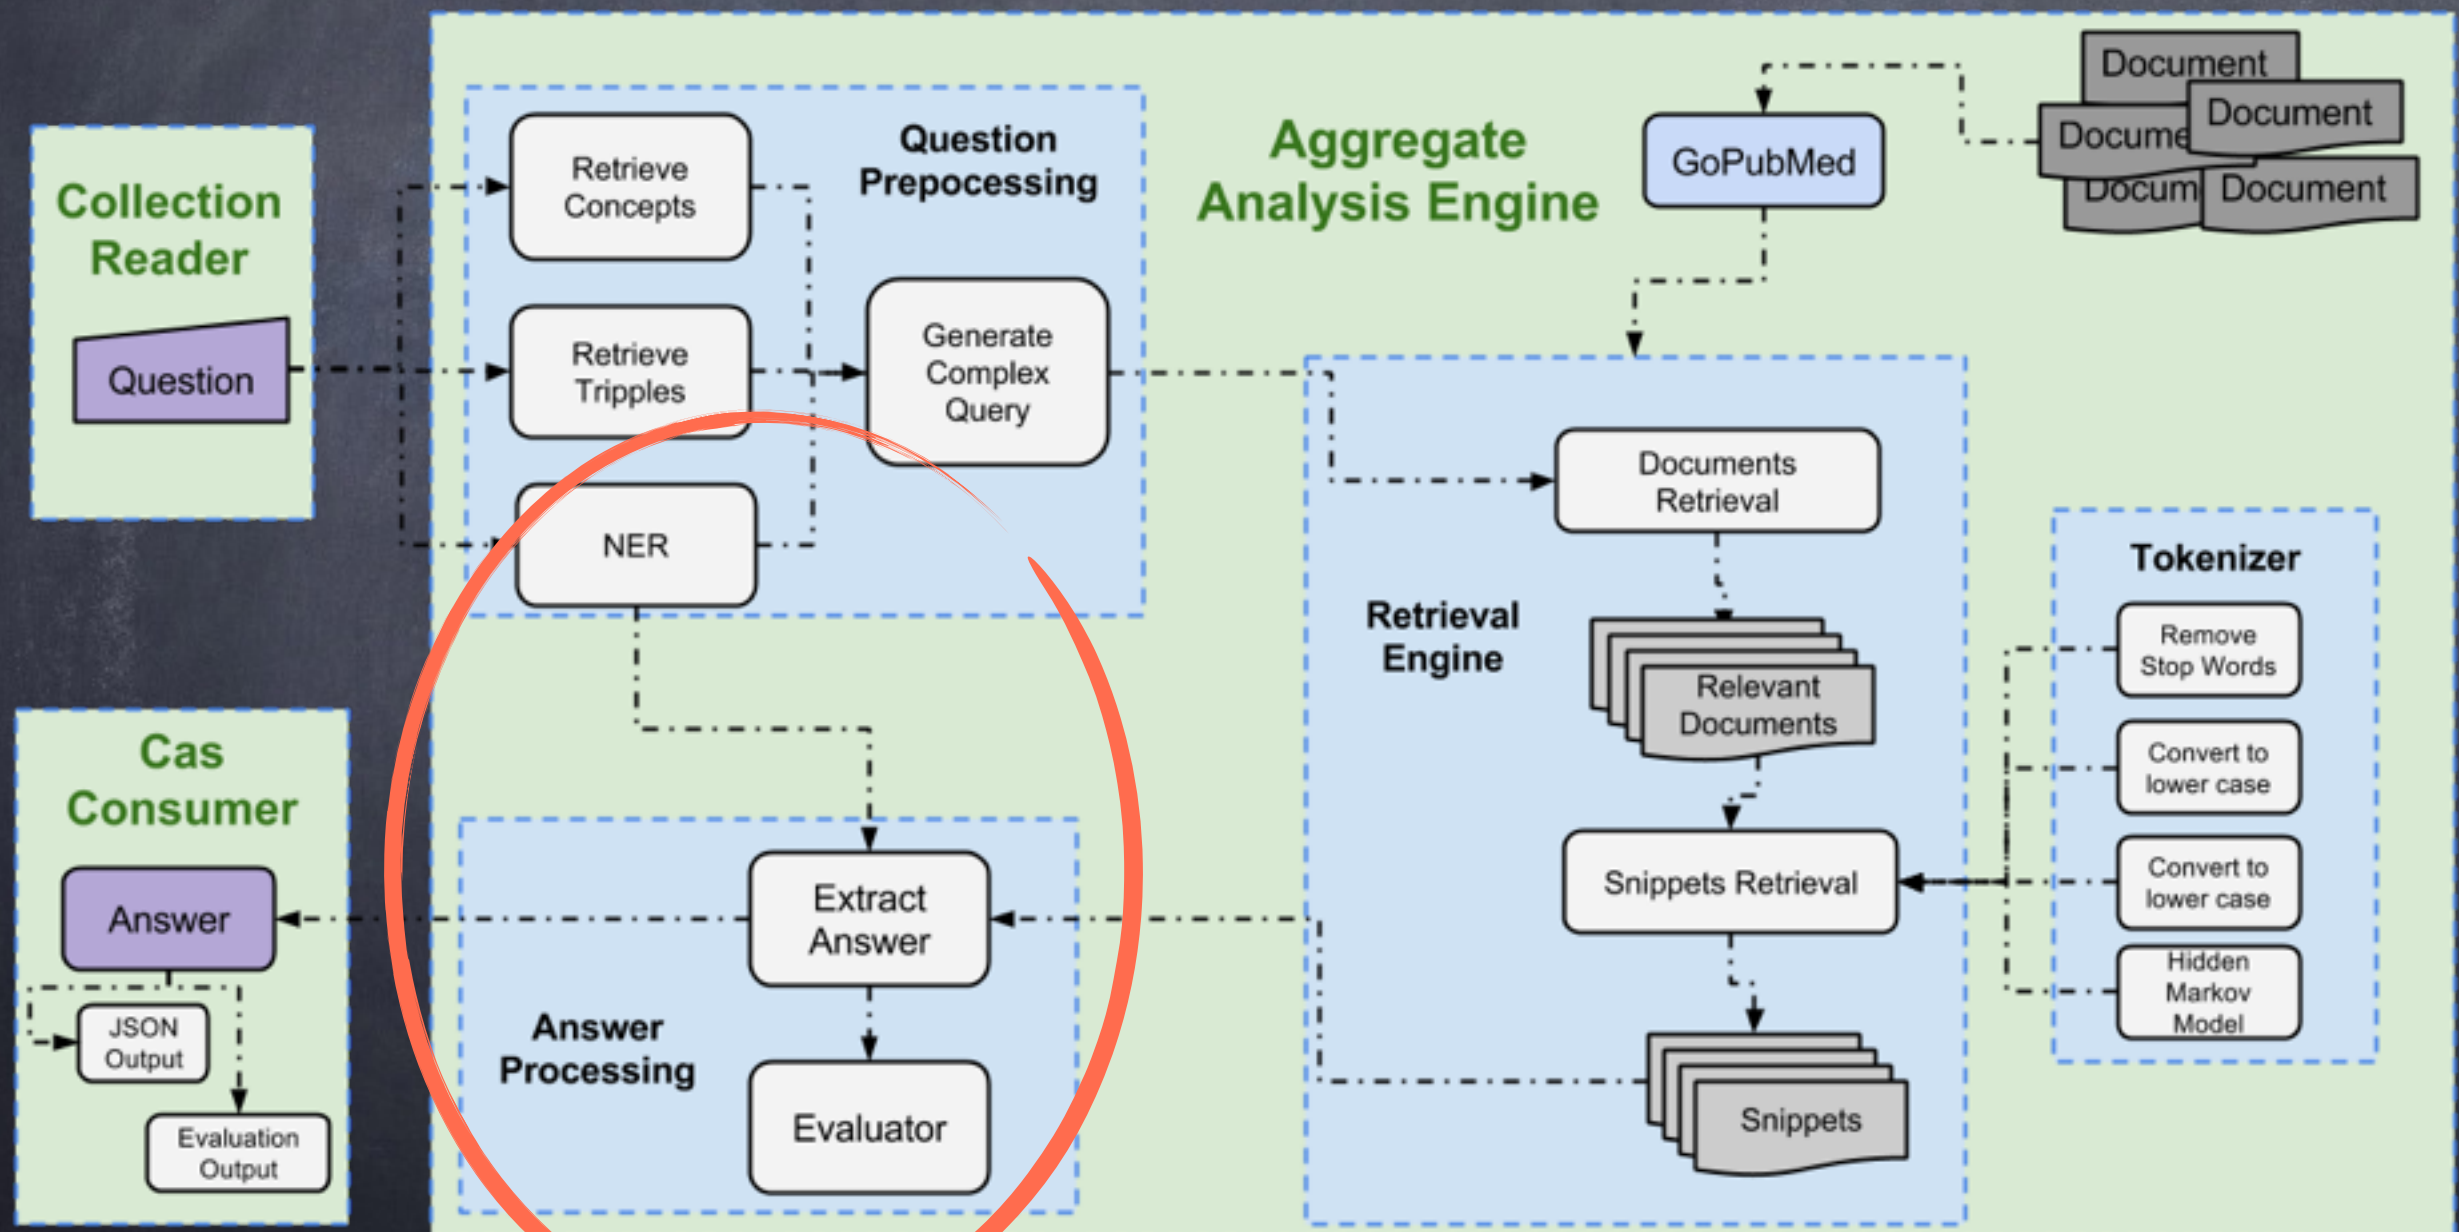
Collection Reader

Question

Retrieve Concepts

Retrieve Tripples

NER

Question Prepocessing

Generate Complex Query

Aggregate Analysis Engine

GoPubMed

Document

Document

Docume

Docum

Document

Retrieval Engine

Documents Retrieval

Relevant Documents

Snippets Retrieval

Snippets

Tokenizer

Remove Stop Words

Convert to lower case

Convert to lower case

Hidden Markov Model

Cas Consumer

Answer

JSON Output

Evaluation Output

Extract Answer

Answer Processing

Evaluator